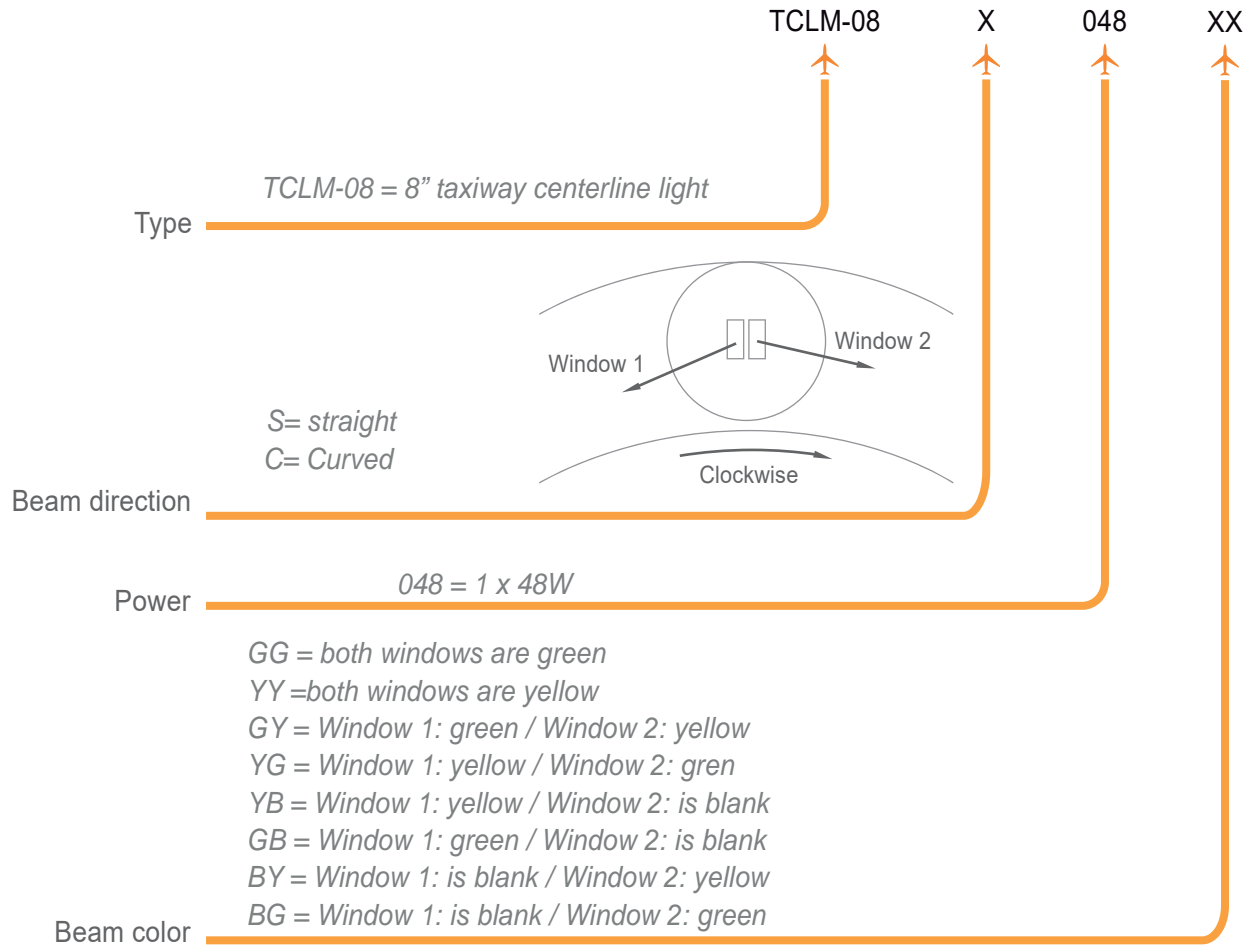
TCLM-08 X 048 XX

TCLM-08 = 8” taxiway centerline light

Type

Window 1

Window 2

S= straight
C= Curved

Clockwise

Beam direction

048 = 1 x 48W

Power

GG = both windows are green
YY =both windows are yellow
GY = Window 1: green / Window 2: yellow
YG = Window 1: yellow / Window 2: gren
YB = Window 1: yellow / Window 2: is blank
GB = Window 1: green / Window 2: is blank
BY = Window 1: is blank / Window 2: yellow
BG = Window 1: is blank / Window 2: green

Beam color